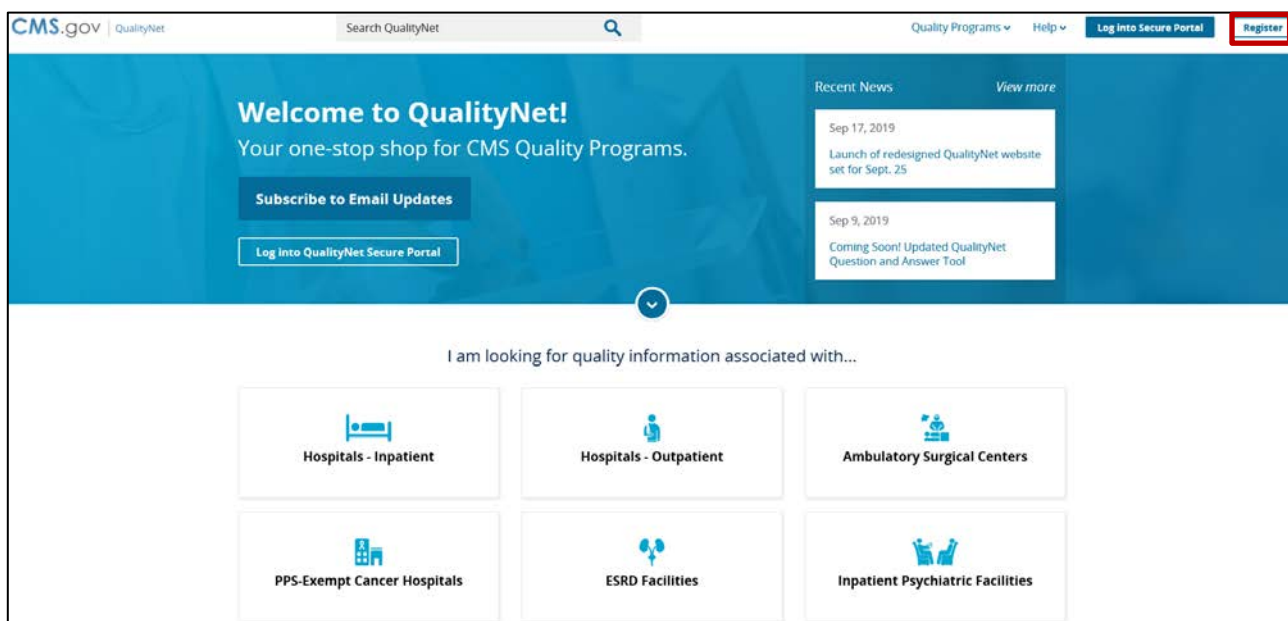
CMS.gov | QualityNet

Search QualityNet

Quality Programs Help Log into Secure Portal Register

Welcome to QualityNet!

Your one-stop shop for CMS Quality Programs.

Subscribe to Email Updates

Log into QualityNet Secure Portal

Recent News View more

Sep 17, 2019

Launch of redesigned QualityNet website set for Sept. 25

Sep 9, 2019

Coming Soon! Updated QualityNet Question and Answer Tool

I am looking for quality information associated with...

Hospitals - Inpatient

Hospitals - Outpatient

Ambulatory Surgical Centers

PPS-Exempt Cancer Hospitals

ESRD Facilities

Inpatient Psychiatric Facilities